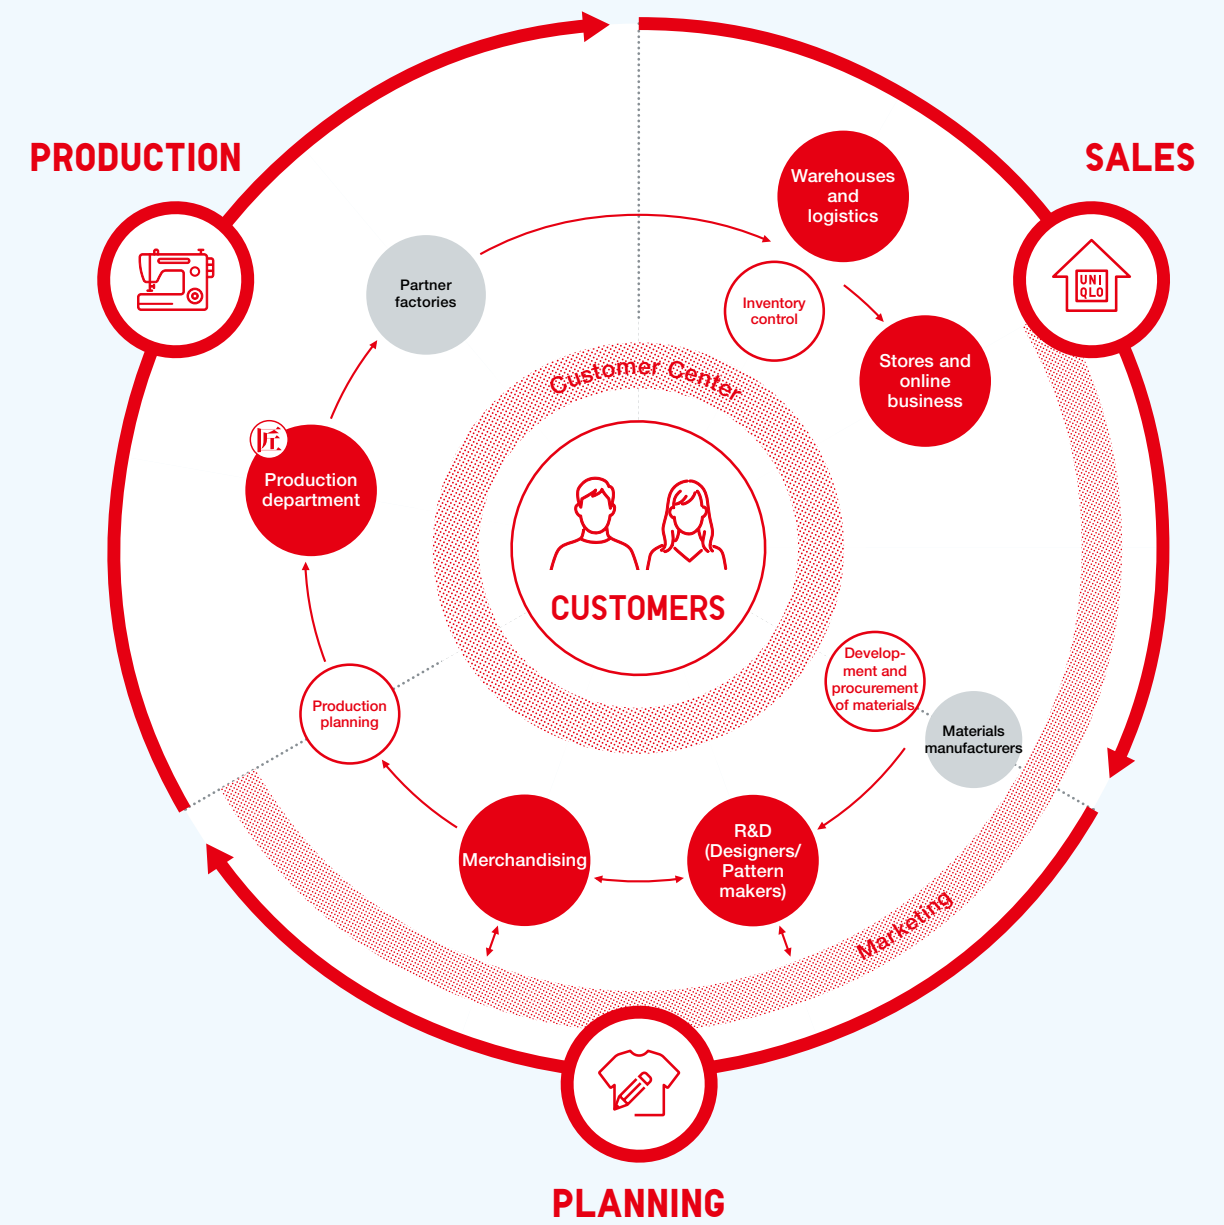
PRODUCTION

SALES

Warehouses and logistics

Partner factories

Inventory control

Stores and online business

Customer Center

匠

Production department

CUSTOMERS

Development and procurement of materials

Materials manufacturers

Production planning

Merchandising

R&D (Designers/ Pattern makers)

Marketing

UNI QLO

PLANNING